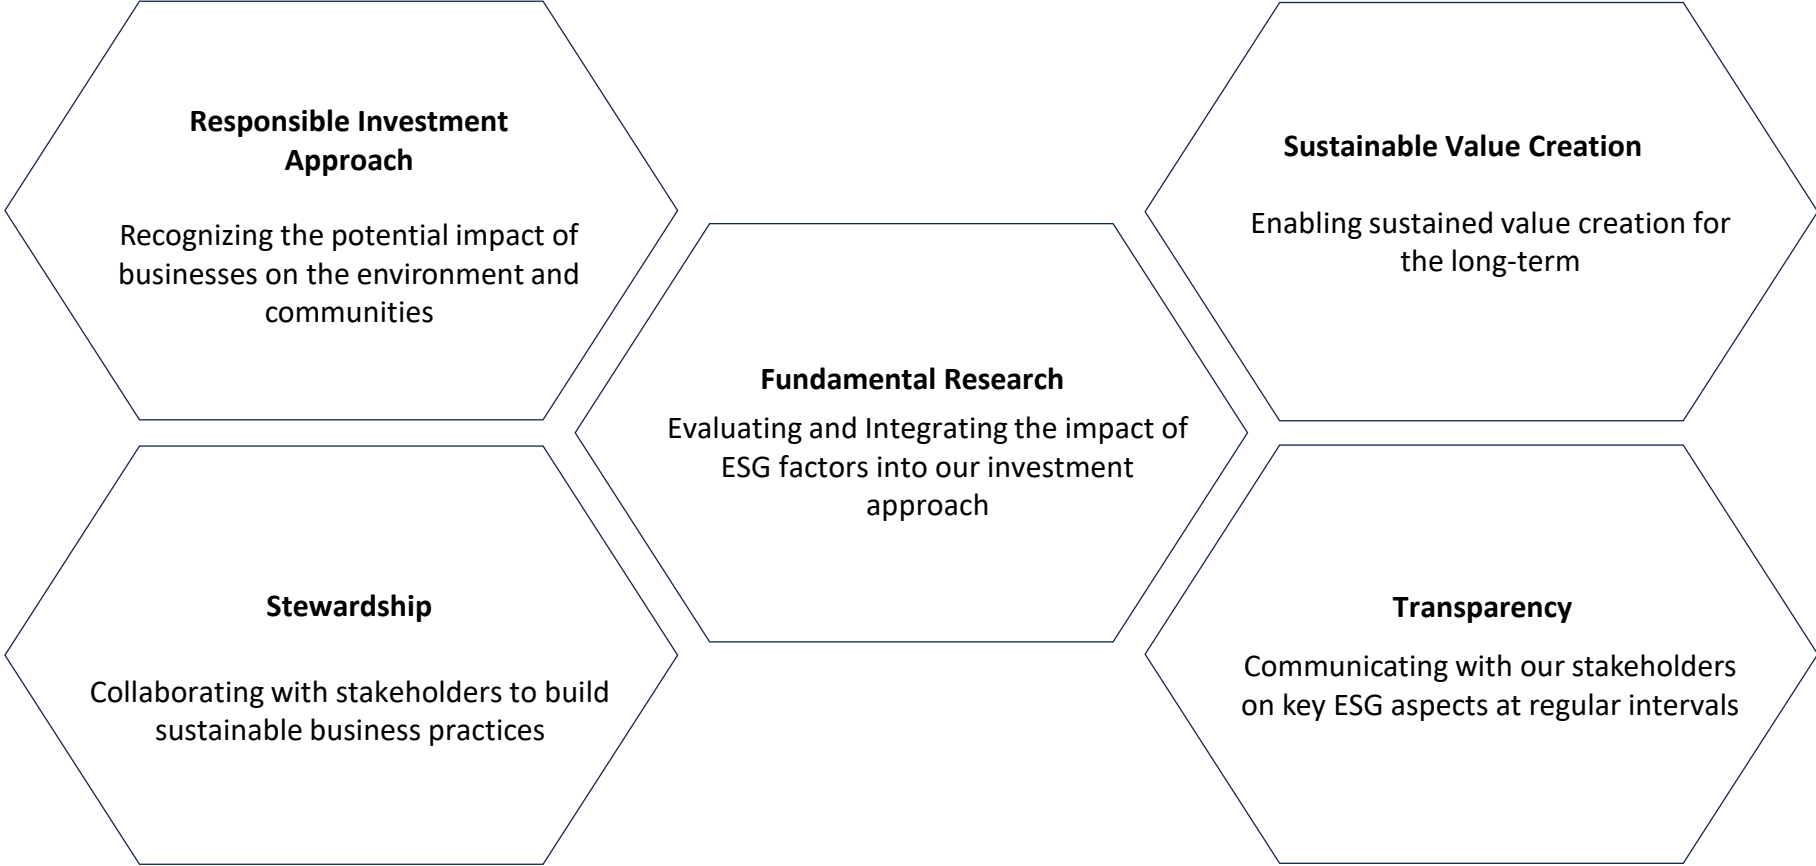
Responsible Investment Approach

Recognizing the potential impact of businesses on the environment and communities

Sustainable Value Creation

Enabling sustained value creation for the long-term

Fundamental Research

Evaluating and Integrating the impact of ESG factors into our investment approach

Stewardship

Collaborating with stakeholders to build sustainable business practices

Transparency

Communicating with our stakeholders on key ESG aspects at regular intervals